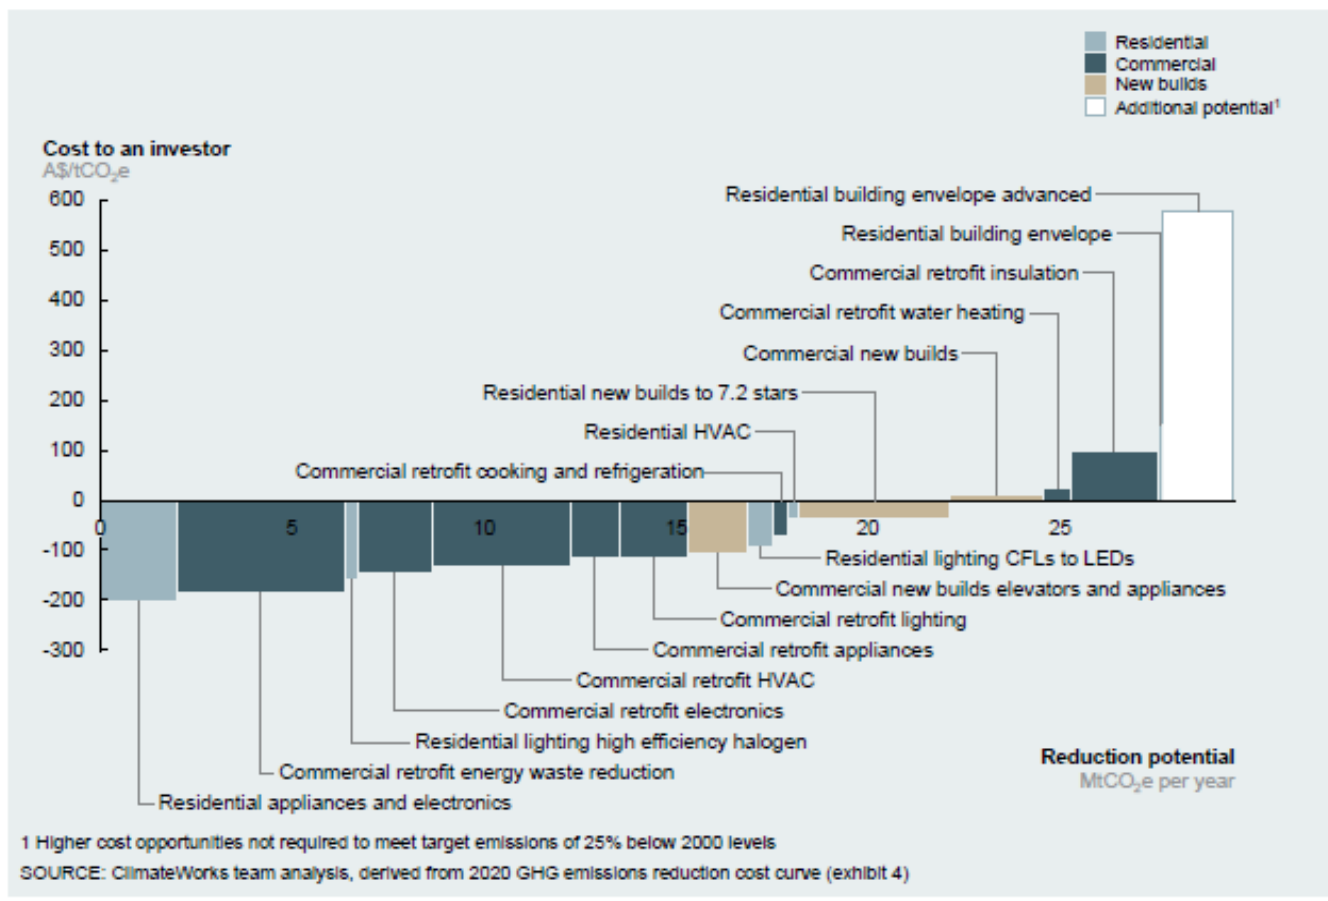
Residential
Commercial
New builds
Additional potential$^1$

Cost to an investor
A\$/tCO$_2$e

600
500
400
300
200
100
0
-100
-200
-300

0
5
10
15
20
25

Residential building envelope advanced
Residential building envelope
Commercial retrofit insulation
Commercial retrofit water heating
Commercial new builds
Residential new builds to 7.2 stars
Residential HVAC
Commercial retrofit cooking and refrigeration
Residential lighting CFLs to LEDs
Commercial new builds elevators and appliances
Commercial retrofit lighting
Commercial retrofit appliances
Commercial retrofit HVAC
Commercial retrofit electronics
Residential lighting high efficiency halogen
Commercial retrofit energy waste reduction
Residential appliances and electronics

Reduction potential
MtCO$_2$e per year

1 Higher cost opportunities not required to meet target emissions of 25% below 2000 levels
SOURCE: ClimateWorks team analysis, derived from 2020 GHG emissions reduction cost curve (exhibit 4)